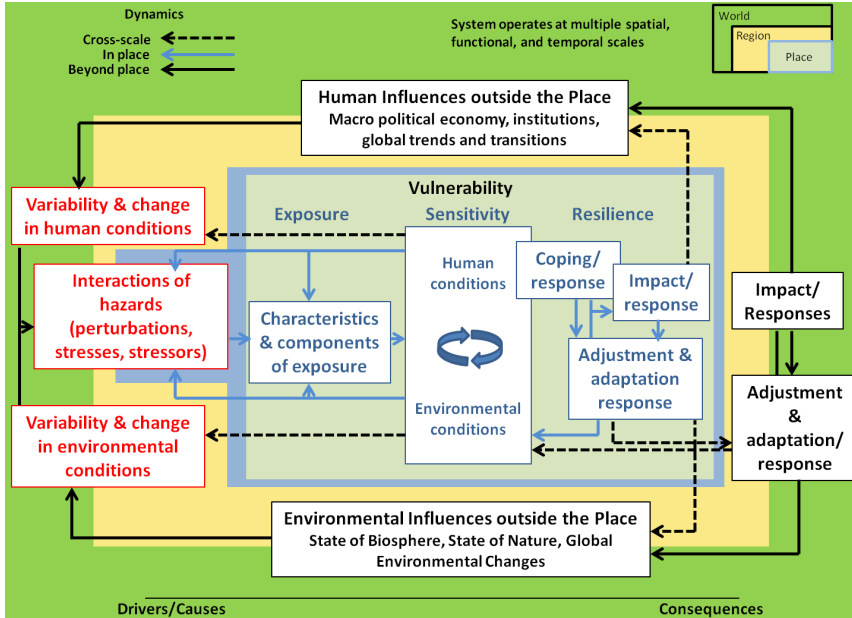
Dynamics
Cross-scale
In place
Beyond place

System operates at multiple spatial, functional, and temporal scales

World
Region
Place

Human Influences outside the Place
Macro political economy, institutions, global trends and transitions

Variability & change in human conditions

Vulnerability
Exposure
Sensitivity
Resilience

Interactions of hazards (perturbations, stresses, stressors)

Characteristics & components of exposure

Human conditions

Environmental conditions

Coping/ response

Impact/ response

Adjustment & adaptation response

Impact/ Responses

Adjustment & adaptation/ response

Variability & change in environmental conditions

Environmental Influences outside the Place
State of Biosphere, State of Nature, Global Environmental Changes

Drivers/Causes
Consequences